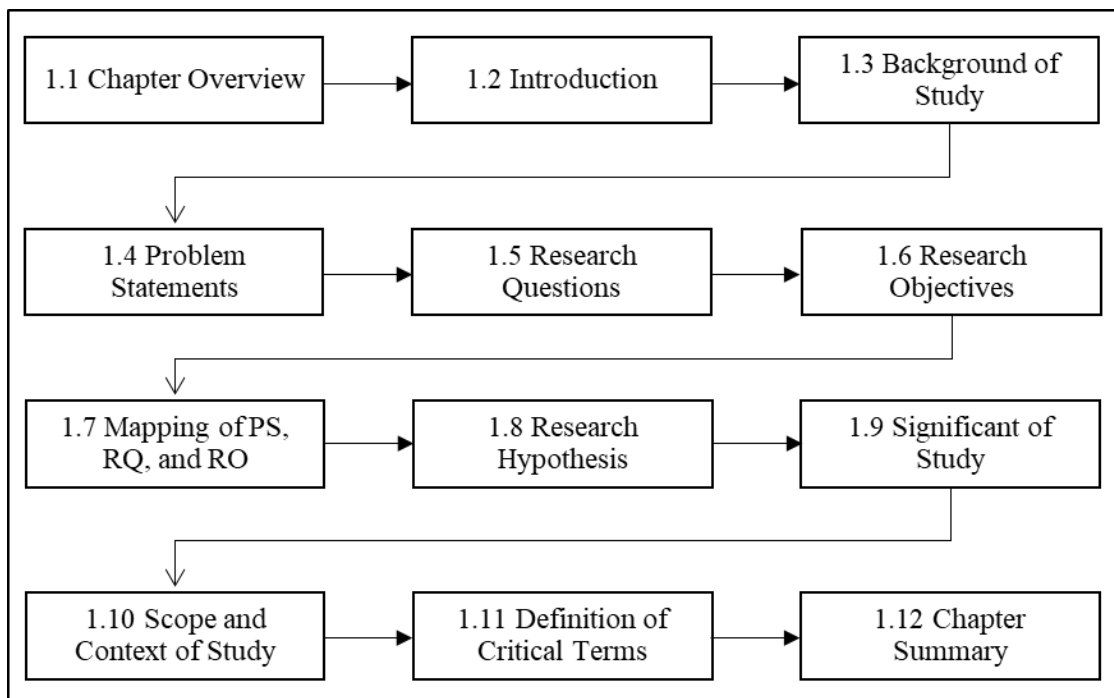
1.1 Chapter Overview

1.2 Introduction

1.3 Background of Study

1.4 Problem Statements

1.5 Research Questions

1.6 Research Objectives

1.7 Mapping of PS, RQ, and RO

1.8 Research Hypothesis

1.9 Significant of Study

1.10 Scope and Context of Study

1.11 Definition of Critical Terms

1.12 Chapter Summary